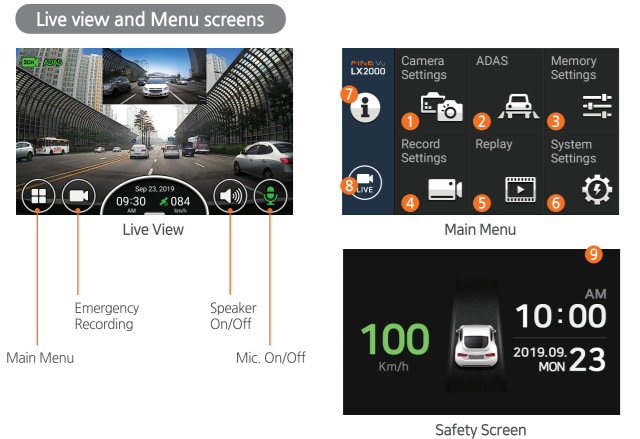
Live view and Menu screens

2CH ADAS

Sep 23, 2019
09:30 AM
084 km/h

Live View

Emergency Recording

Speaker On/Off

Main Menu

Mic. On/Off

FINE Vu LX2000

7

Camera Settings
1

ADAS
2

Memory Settings
3

8 LIVE

Record Settings
4

Replay
5

System Settings
6

Main Menu

9

100
Km/h

AM
10:00
2019.09.
MON 23

Safety Screen